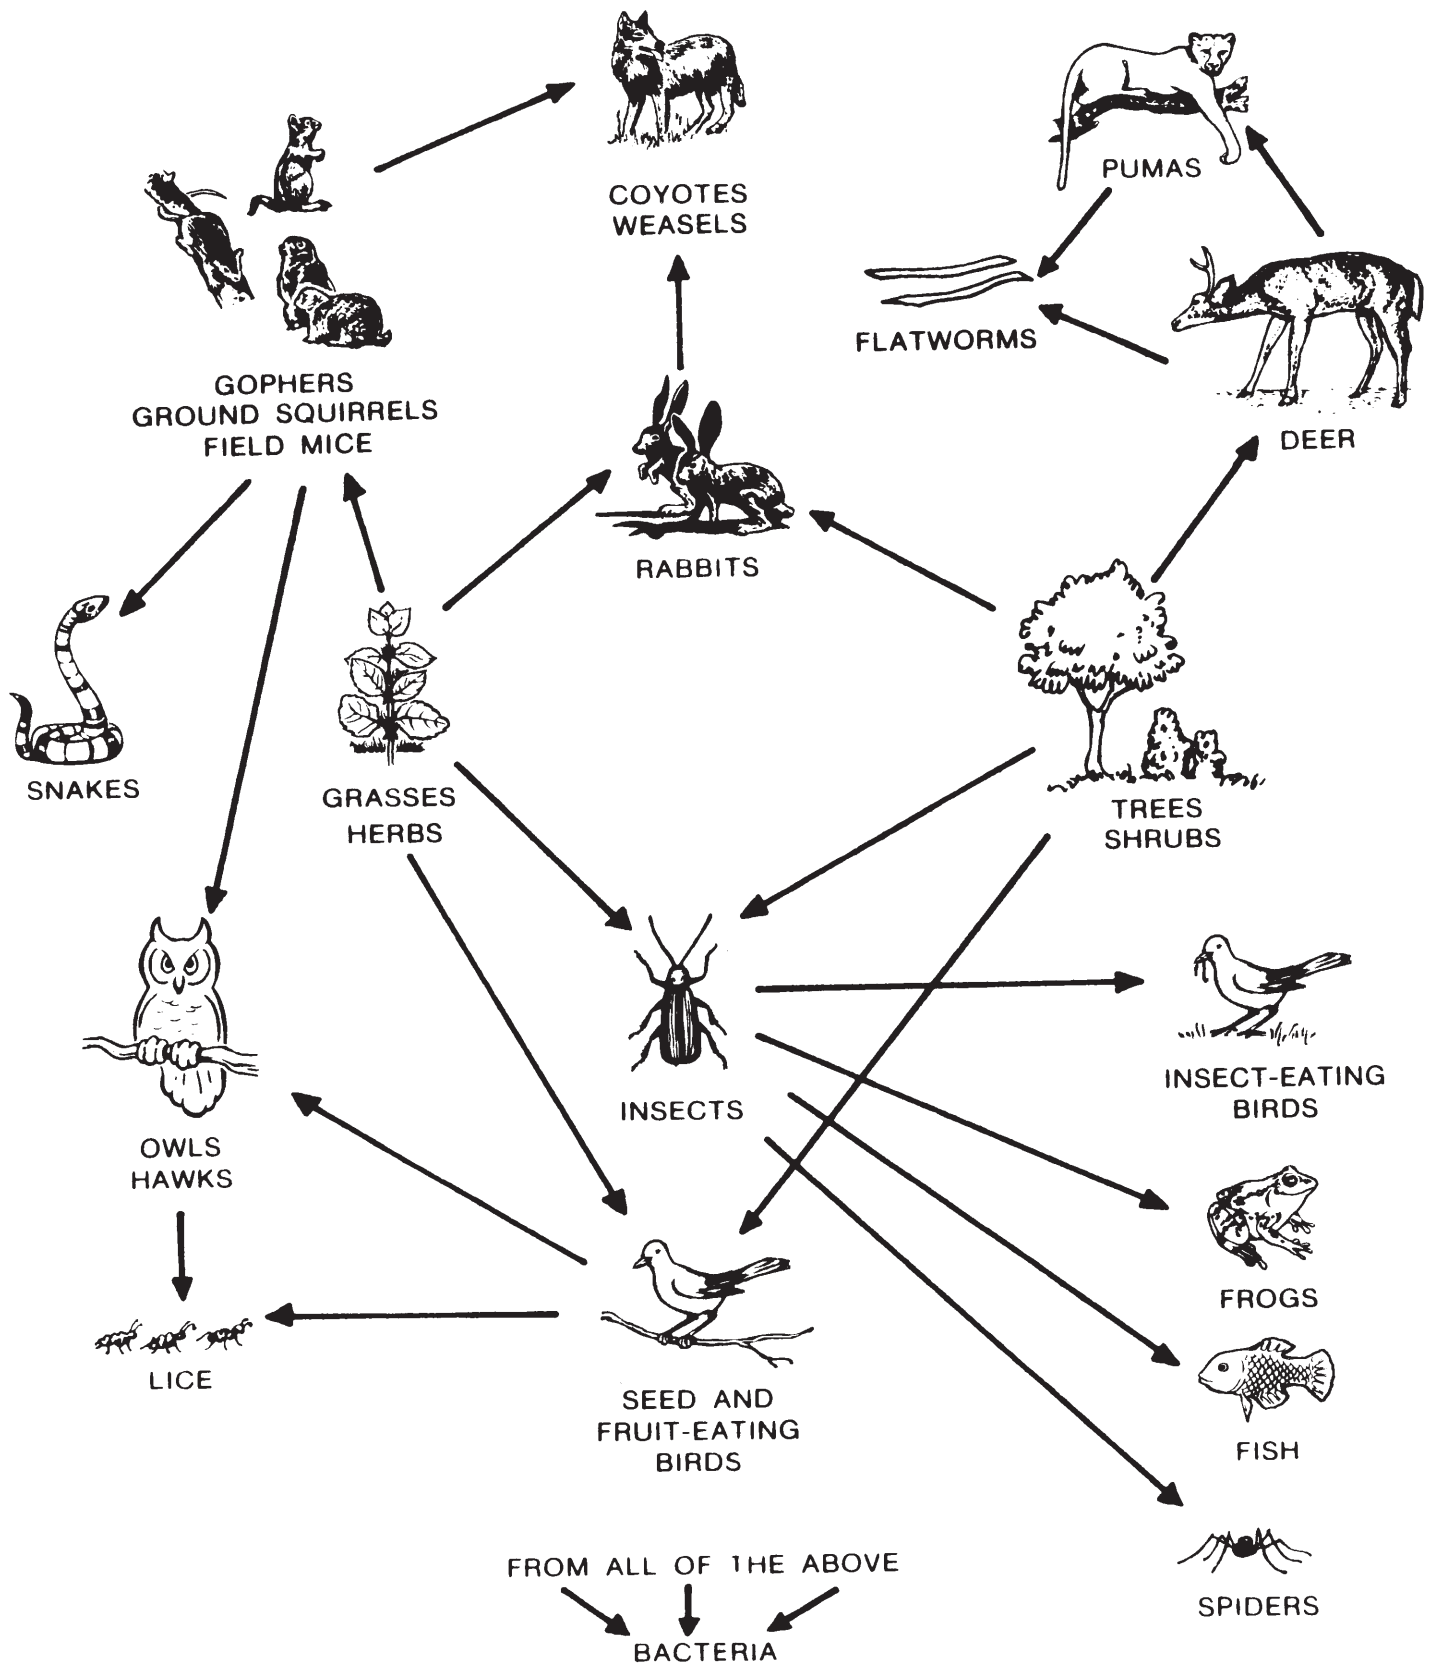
COYOTES
WEASELS

PUMAS

GOPHERS
GROUND SQUIRRELS
FIELD MICE

FLATWORMS

DEER

RABBITS

SNAKES

GRASSES
HERBS

TREES
SHRUBS

INSECTS

INSECT-EATING
BIRDS

OWLS
HAWKS

FROGS

LICE

SEED AND
FRUIT-EATING
BIRDS

FISH

FROM ALL OF THE ABOVE

BACTERIA

SPIDERS